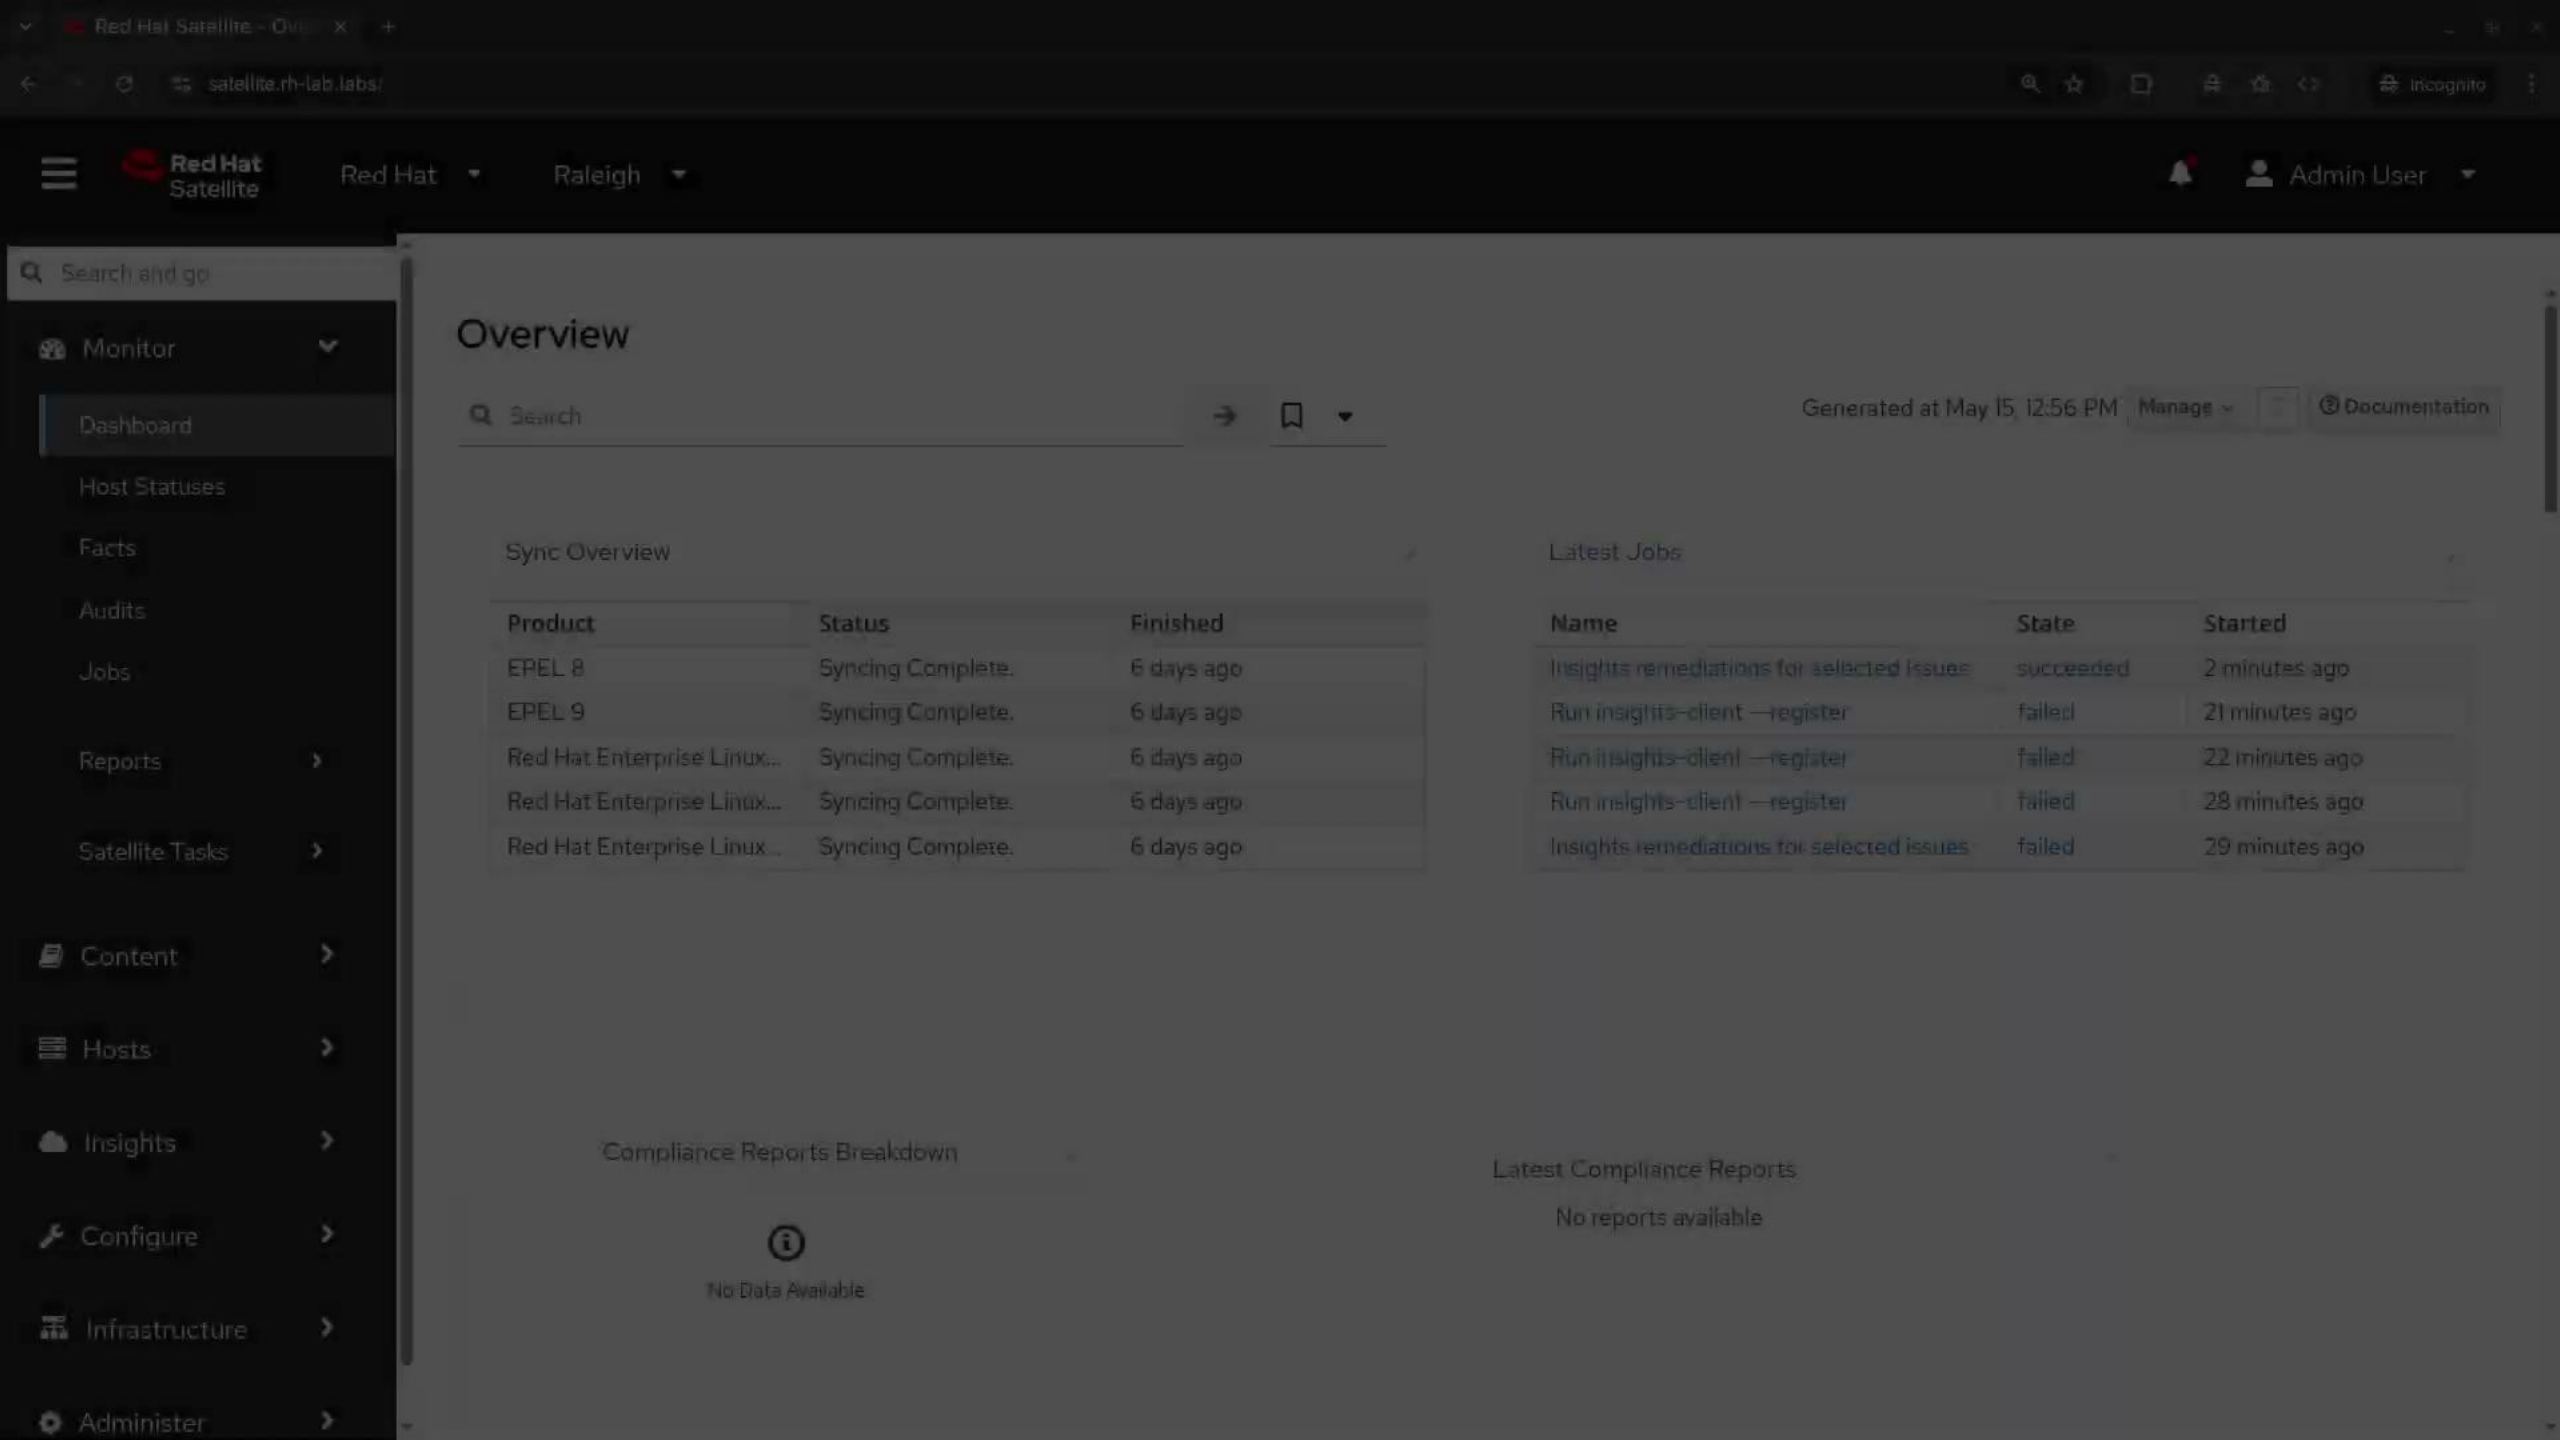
Red Hat Satellite - Ov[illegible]

satellite.rh-lab.labs/

Incognito

Red Hat Satellite

Red Hat

Raleigh

Admin User

Search and go

Monitor

Dashboard

Host Statuses

Facts

Audits

Jobs

Reports

Satellite Tasks

Content

Hosts

Insights

Configure

Infrastructure

Administer

Overview

Search

Generated at May 15, 12:56 PM

Manage

Documentation

Sync Overview

| Product | Status | Finished |
|---|---|---|
| EPEL 8 | Syncing Complete. | 6 days ago |
| EPEL 9 | Syncing Complete. | 6 days ago |
| Red Hat Enterprise Linux... | Syncing Complete. | 6 days ago |
| Red Hat Enterprise Linux... | Syncing Complete. | 6 days ago |
| Red Hat Enterprise Linux... | Syncing Complete. | 6 days ago |

Latest Jobs

| Name | State | Started |
|---|---|---|
| Insights remediations for selected issues | succeeded | 2 minutes ago |
| Run insights-client —register | failed | 21 minutes ago |
| Run insights-client —register | failed | 22 minutes ago |
| Run insights-client —register | failed | 28 minutes ago |
| Insights remediations for selected issues | failed | 29 minutes ago |

Compliance Reports Breakdown

No Data Available

Latest Compliance Reports

No reports available